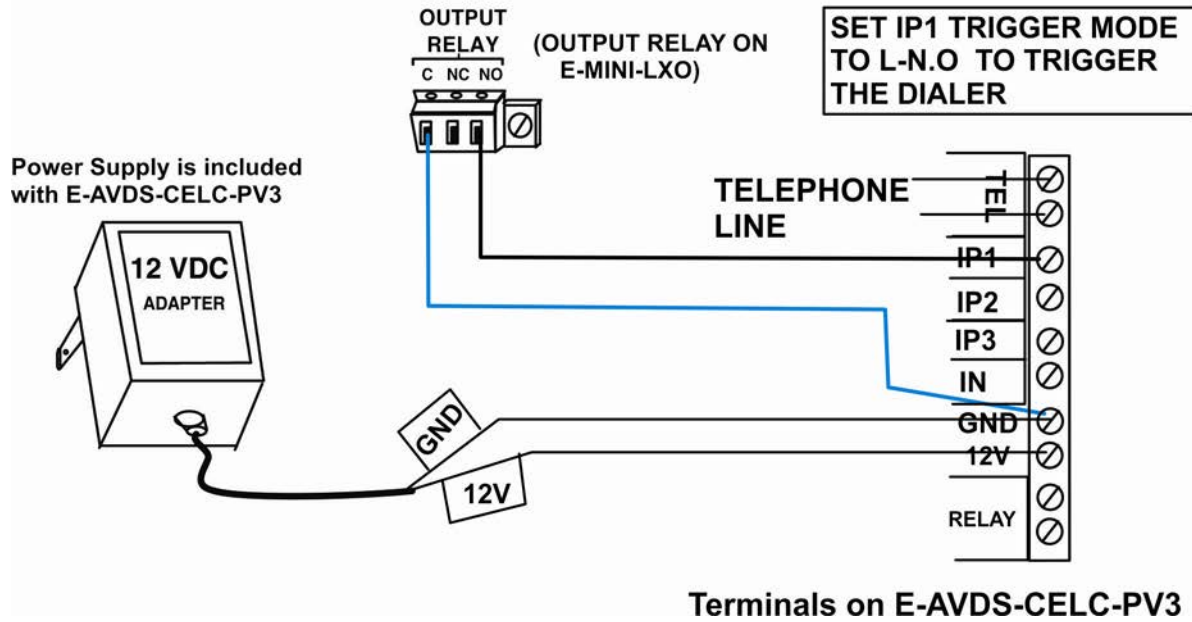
OUTPUT RELAY
C NC NO

(OUTPUT RELAY ON E-MINI-LXO)

SET IP1 TRIGGER MODE TO L-N.O TO TRIGGER THE DIALER

Power Supply is included with E-AVDS-CELC-PV3

12 VDC
ADAPTER

TELEPHONE LINE

TEL
IP1
IP2
IP3
IN
GND
12V
RELAY

GND
12V

Terminals on E-AVDS-CELC-PV3